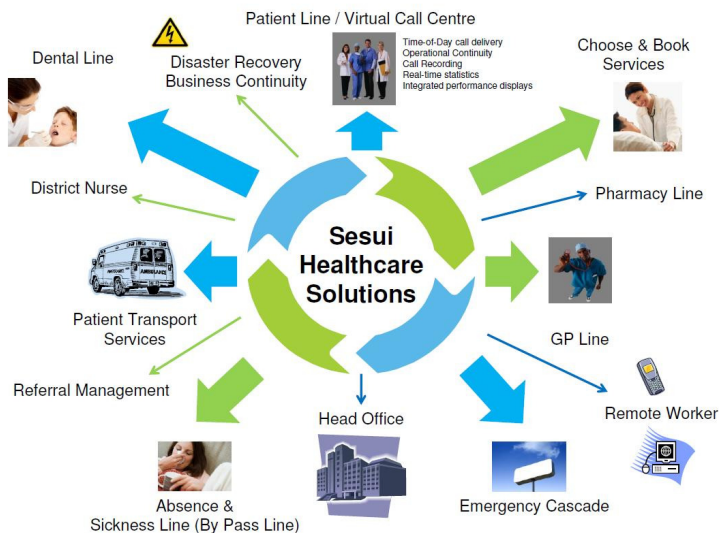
Patient Line / Virtual Call Centre

Time-of-Day call delivery
Operational Continuity
Call Recording
Real-time statistics
Integrated performance displays

Dental Line

Disaster Recovery
Business Continuity

Choose & Book
Services

District Nurse

Pharmacy Line

AMBULANCE

Sesui
Healthcare
Solutions

Patient Transport
Services

GP Line

Referral Management

Remote Worker

Head Office

Absence &
Sickness Line (By Pass Line)

Emergency Cascade